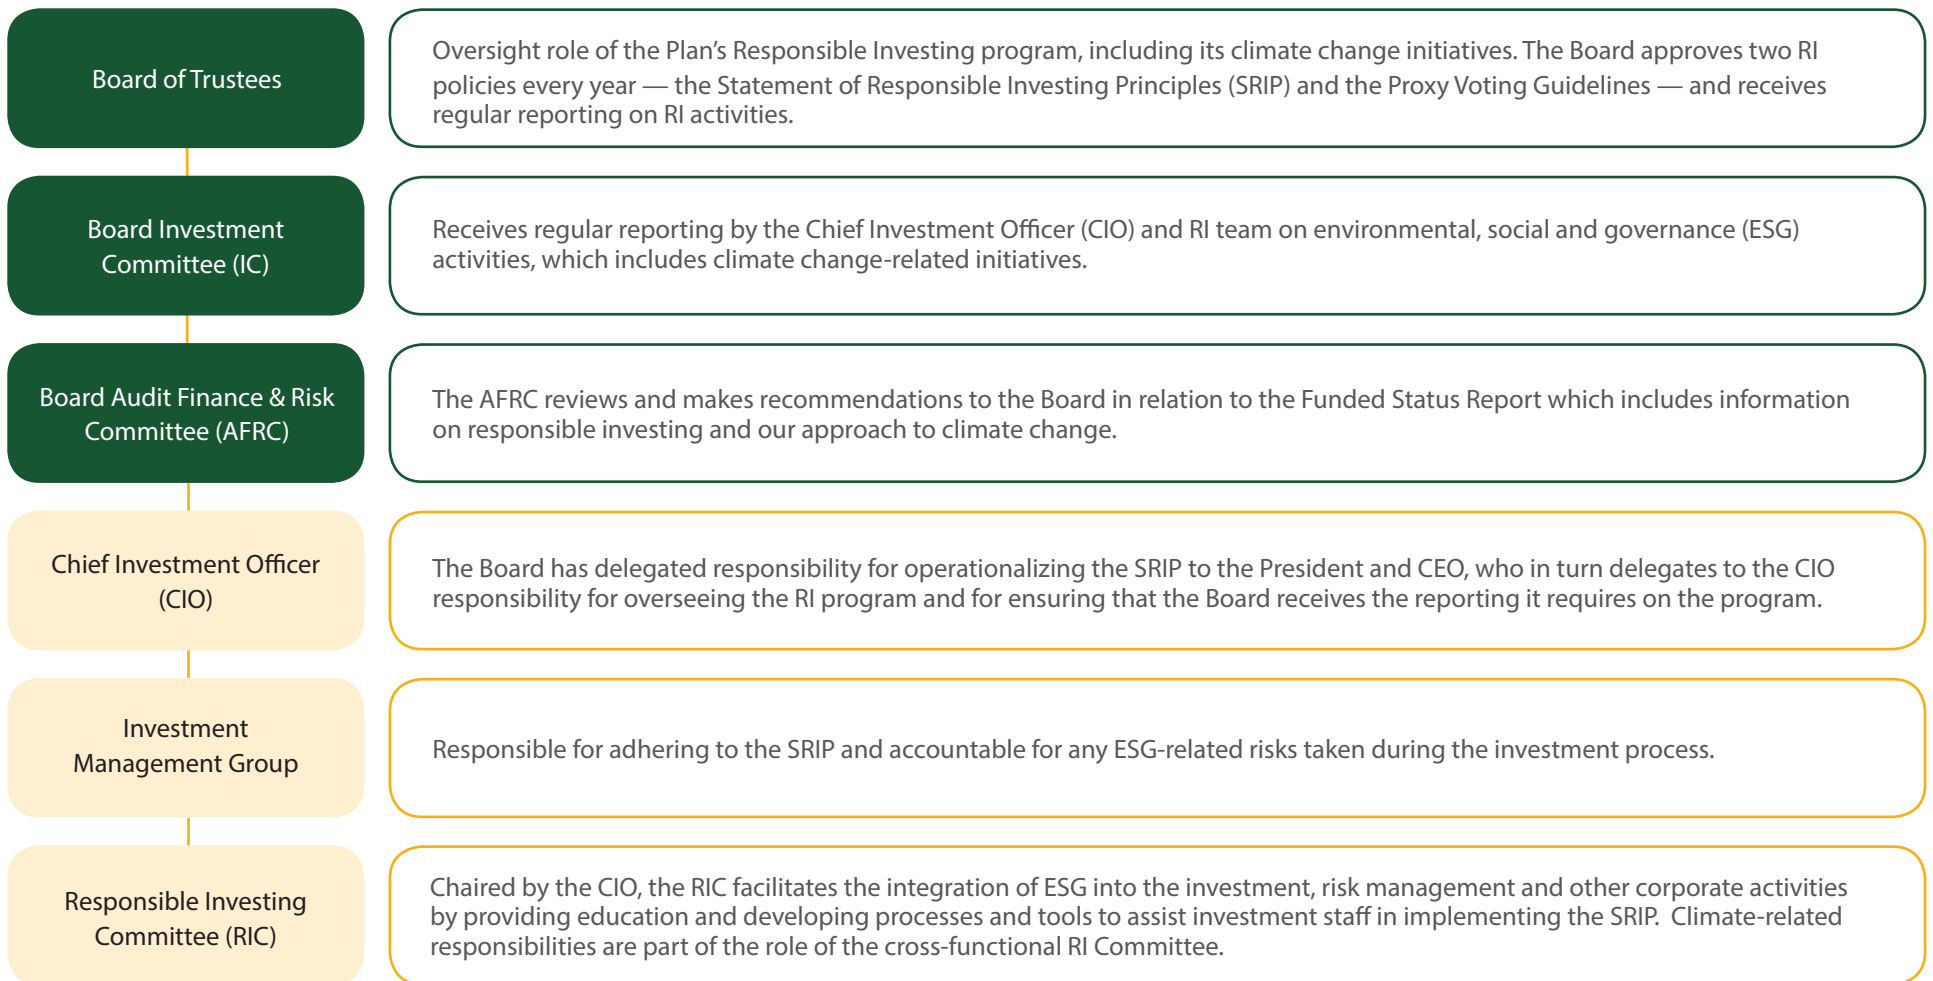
Board of Trustees

Oversight role of the Plan's Responsible Investing program, including its climate change initiatives. The Board approves two RI policies every year — the Statement of Responsible Investing Principles (SRIP) and the Proxy Voting Guidelines — and receives regular reporting on RI activities.

Board Investment Committee (IC)

Receives regular reporting by the Chief Investment Officer (CIO) and RI team on environmental, social and governance (ESG) activities, which includes climate change-related initiatives.

Board Audit Finance & Risk Committee (AFRC)

The AFRC reviews and makes recommendations to the Board in relation to the Funded Status Report which includes information on responsible investing and our approach to climate change.

Chief Investment Officer (CIO)

The Board has delegated responsibility for operationalizing the SRIP to the President and CEO, who in turn delegates to the CIO responsibility for overseeing the RI program and for ensuring that the Board receives the reporting it requires on the program.

Investment Management Group

Responsible for adhering to the SRIP and accountable for any ESG-related risks taken during the investment process.

Responsible Investing Committee (RIC)

Chaired by the CIO, the RIC facilitates the integration of ESG into the investment, risk management and other corporate activities by providing education and developing processes and tools to assist investment staff in implementing the SRIP. Climate-related responsibilities are part of the role of the cross-functional RI Committee.